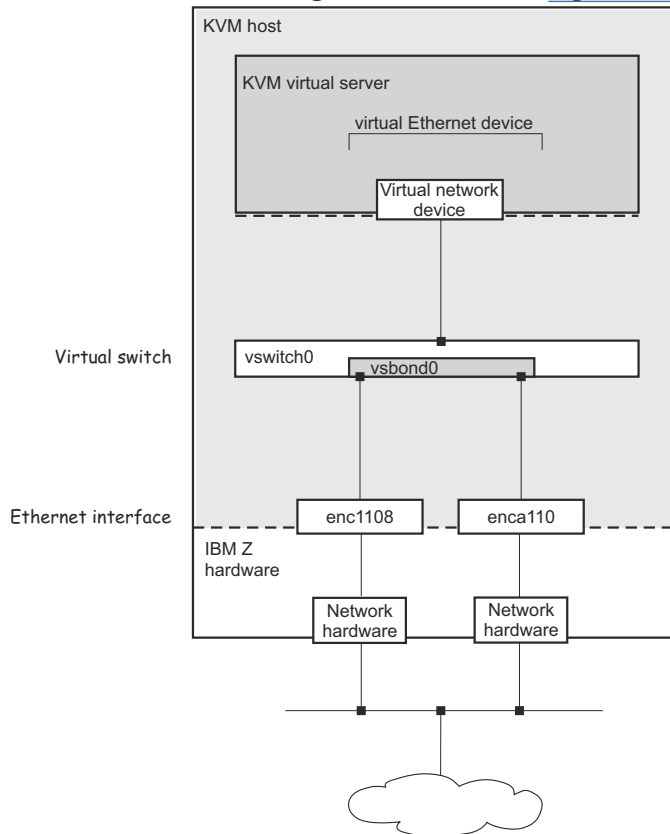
KVM host

KVM virtual server

virtual Ethernet device

Virtual network device

Virtual switch

vswitch0

vsbond0

Ethernet interface

enc1108

enca110

IBM Z hardware

Network hardware

Network hardware